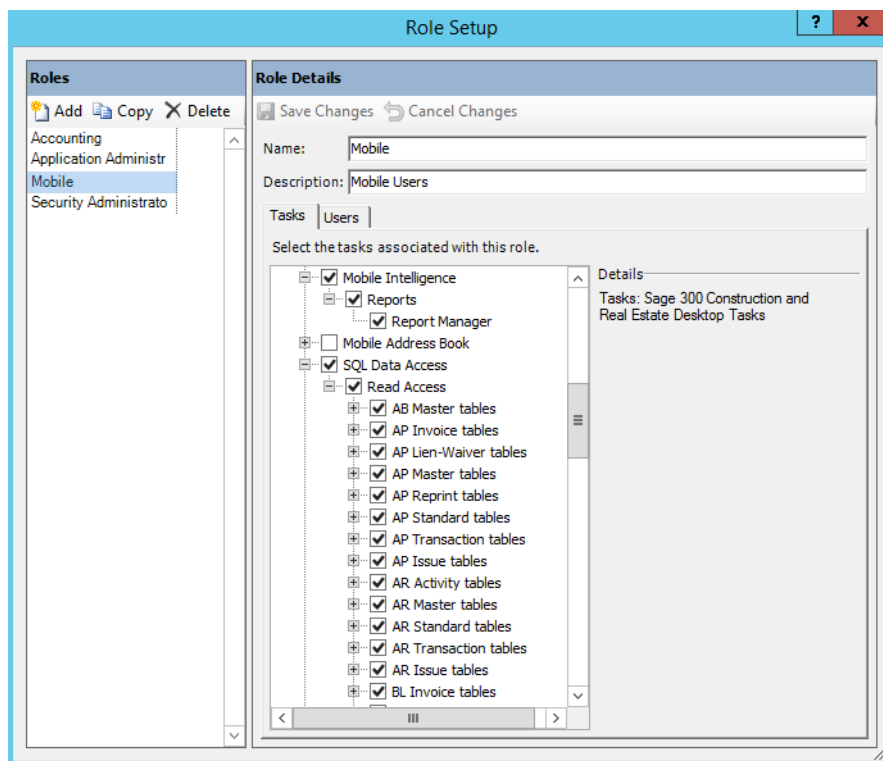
Role Setup

?
x

Roles

Add Copy Delete

Accounting
Application Administr
Mobile
Security Administrato

Role Details

Save Changes Cancel Changes

Name: Mobile

Description: Mobile Users

Tasks Users

Select the tasks associated with this role.

Mobile Intelligence
Reports
Report Manager
Mobile Address Book
SQL Data Access
Read Access
AB Master tables
AP Invoice tables
AP Lien-Waiver tables
AP Master tables
AP Reprint tables
AP Standard tables
AP Transaction tables
AP Issue tables
AR Activity tables
AR Master tables
AR Standard tables
AR Transaction tables
AR Issue tables
BL Invoice tables

Details

Tasks: Sage 300 Construction and Real Estate Desktop Tasks